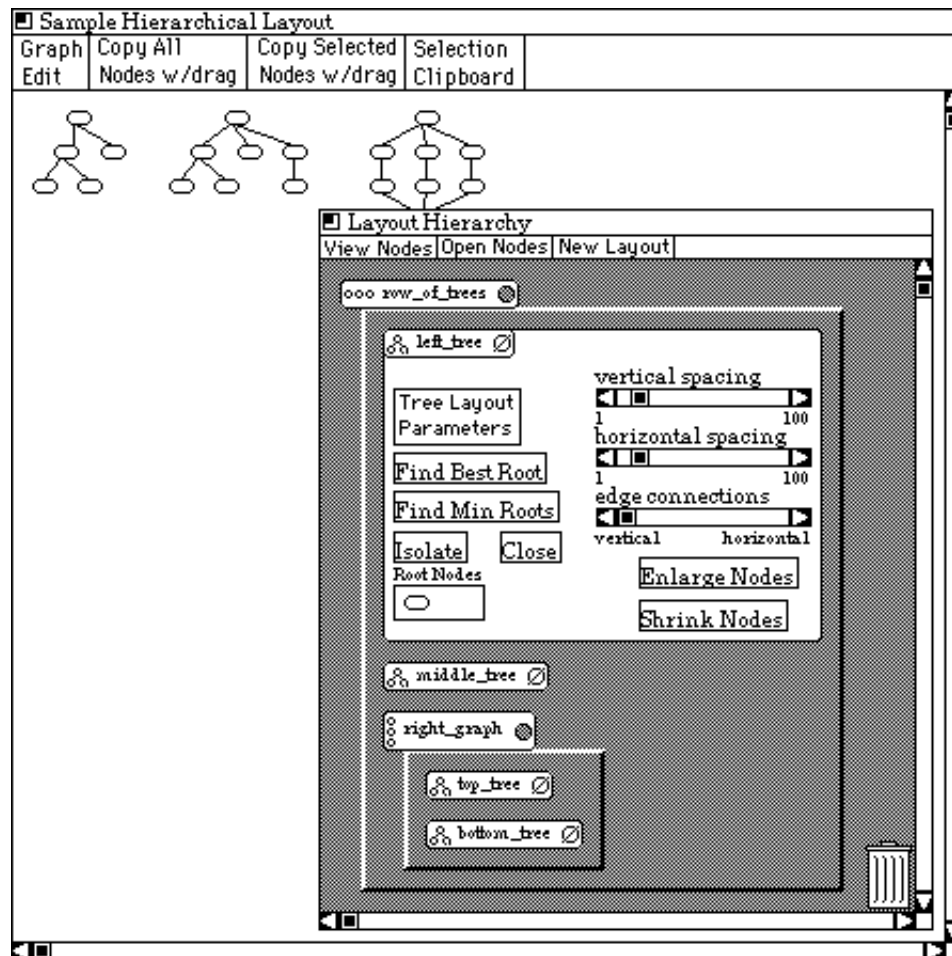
Sample Hierarchical Layout

Graph Edit | Copy All Nodes w/drag | Copy Selected Nodes w/drag | Selection Clipboard

Layout Hierarchy

View Nodes | Open Nodes | New Layout

row_of_trees

left_tree

Tree Layout Parameters

vertical spacing
1 100

horizontal spacing
1 100

edge connections
vertical horizontal

Find Best Root

Find Min Roots

Isolate

Close

Root Nodes

Enlarge Nodes

Shrink Nodes

middle_tree

right_graph

top_tree

bottom_tree